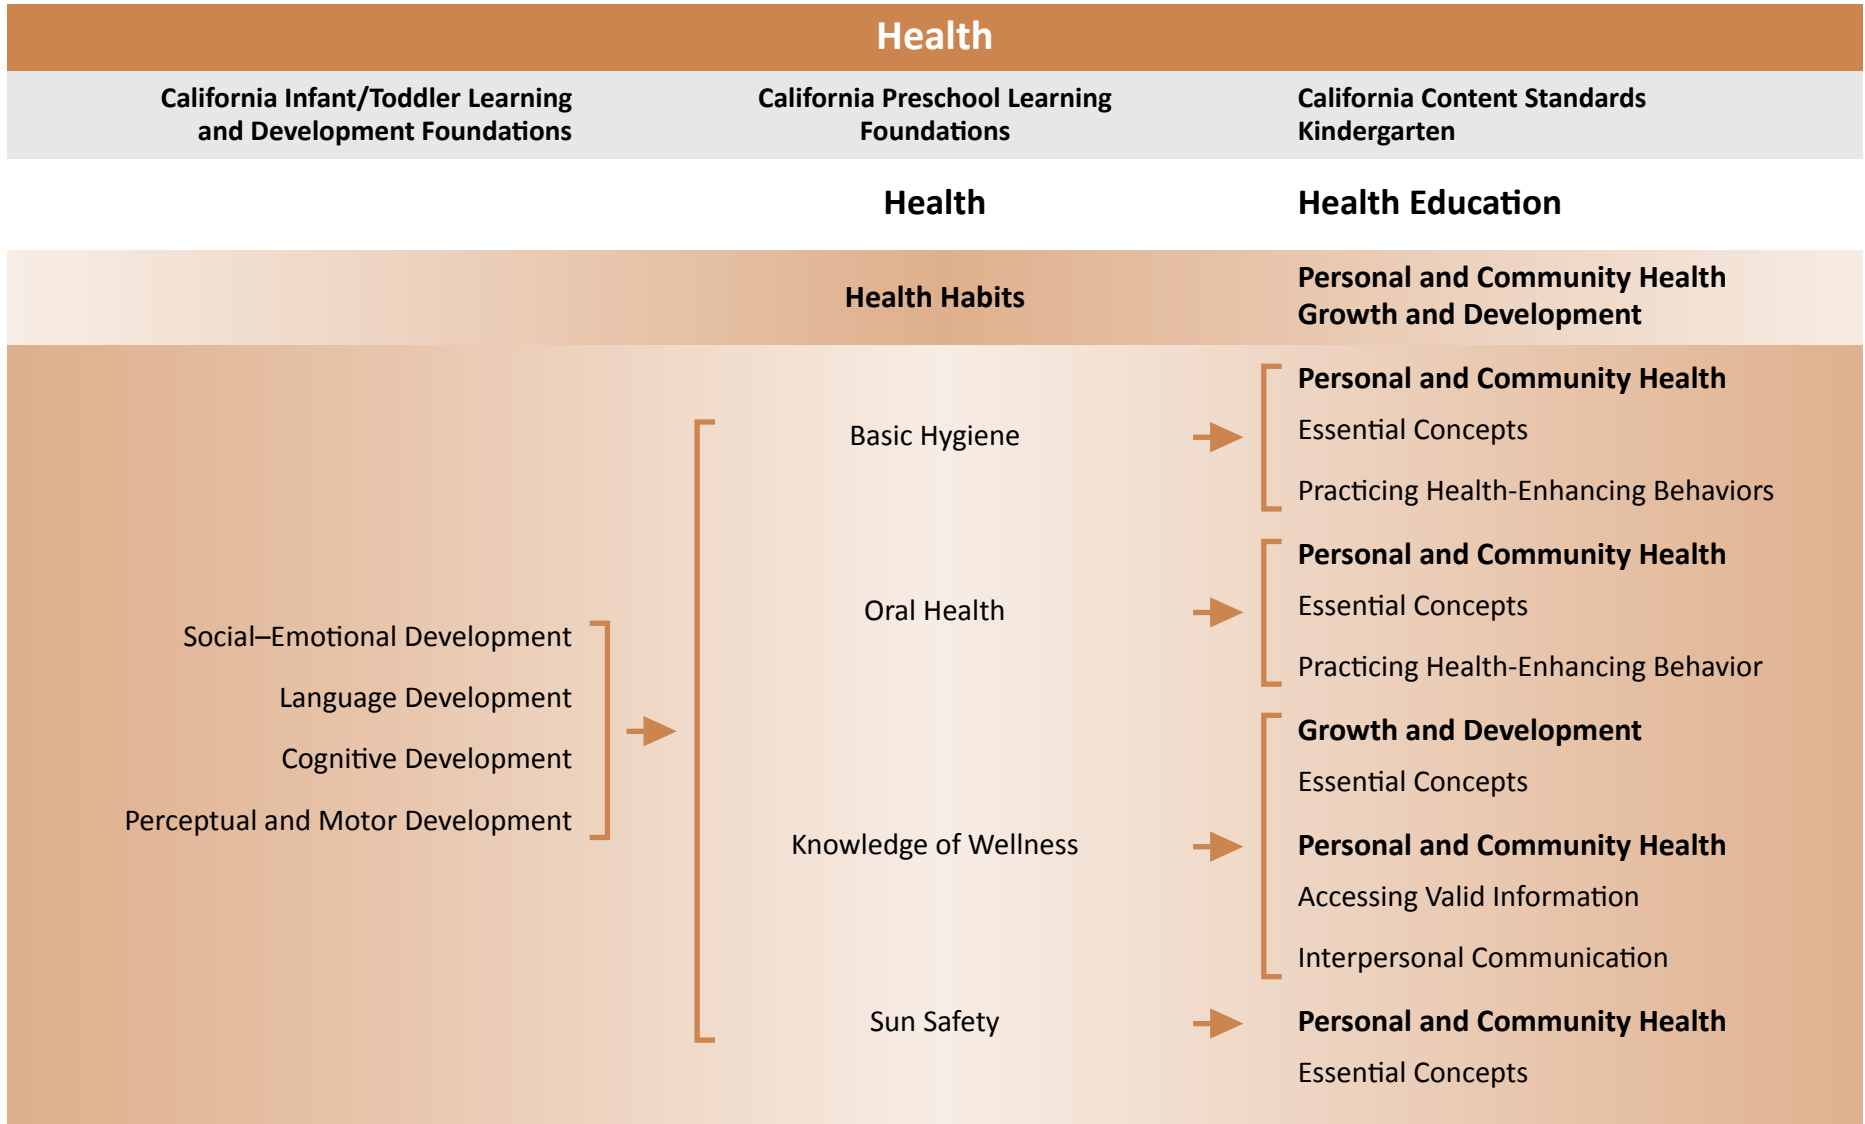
Health

California Infant/Toddler Learning and Development Foundations

California Preschool Learning Foundations

California Content Standards Kindergarten

Health

Health Education

Health Habits

Personal and Community Health
Growth and Development

Social–Emotional Development
Language Development
Cognitive Development
Perceptual and Motor Development

Basic Hygiene

Personal and Community Health
Essential Concepts
Practicing Health-Enhancing Behaviors

Oral Health

Personal and Community Health
Essential Concepts
Practicing Health-Enhancing Behavior

Knowledge of Wellness

Growth and Development
Essential Concepts
Personal and Community Health
Accessing Valid Information
Interpersonal Communication

Sun Safety

Personal and Community Health
Essential Concepts